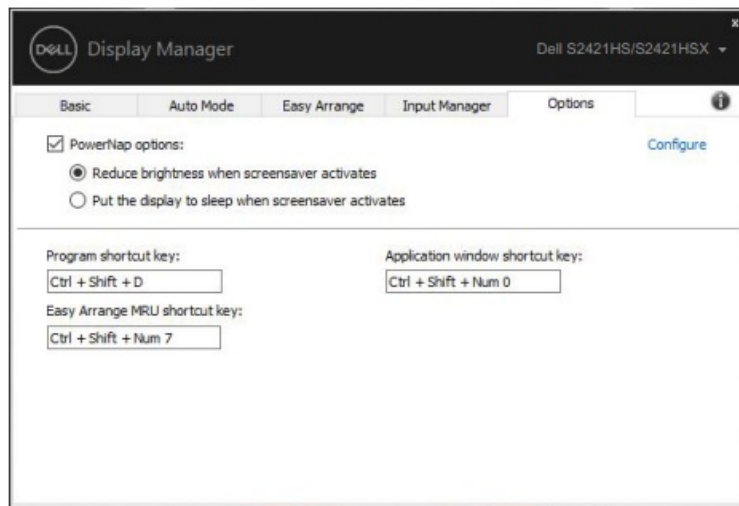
DELL Display Manager

Dell S2421HS/S2421HSX

x

Basic | Auto Mode | Easy Arrange | Input Manager | Options

PowerNap options:

Configure

Reduce brightness when screensaver activates

Put the display to sleep when screensaver activates

Program shortcut key:

Ctrl + Shift + D

Application window shortcut key:

Ctrl + Shift + Num 0

Easy Arrange MRU shortcut key:

Ctrl + Shift + Num 7